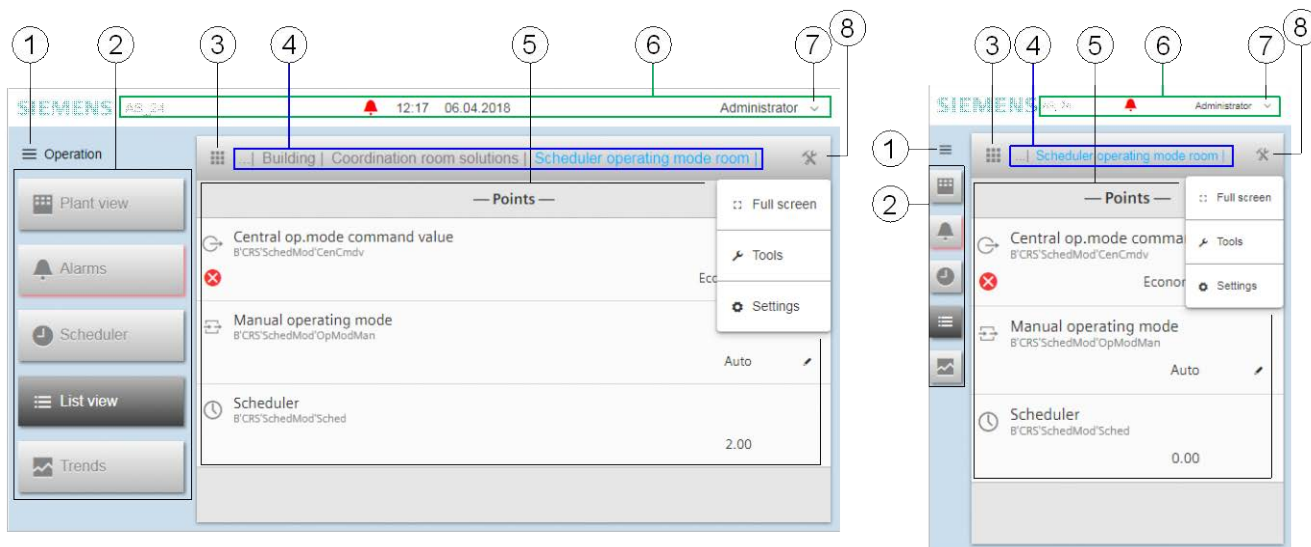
1 2 3 4 5 6 7 8

SIEMENS AS_24 12:17 06.04.2018 Administrator

Operation

...| Building | Coordination room solutions | Scheduler operating mode room |

Plant view

Alarms

Scheduler

List view

Trends

— Points —

Full screen

Tools

Settings

Central op.mode command value
B'CRS'SchedMod'CenCmdv

Eco

Manual operating mode
B'CRS'SchedMod'OpModMan

Auto

Scheduler
B'CRS'SchedMod'Sched

2.00

3 4 5 6 7 8

SIEMENS AS_24 Administrator

1

...| Scheduler operating mode room |

2

— Points —

Full screen

Tools

Settings

Central op.mode comma
B'CRS'SchedMod'CenCmdv

Econor

Manual operating mode
B'CRS'SchedMod'OpModMan

Auto

Scheduler
B'CRS'SchedMod'Sched

0.00